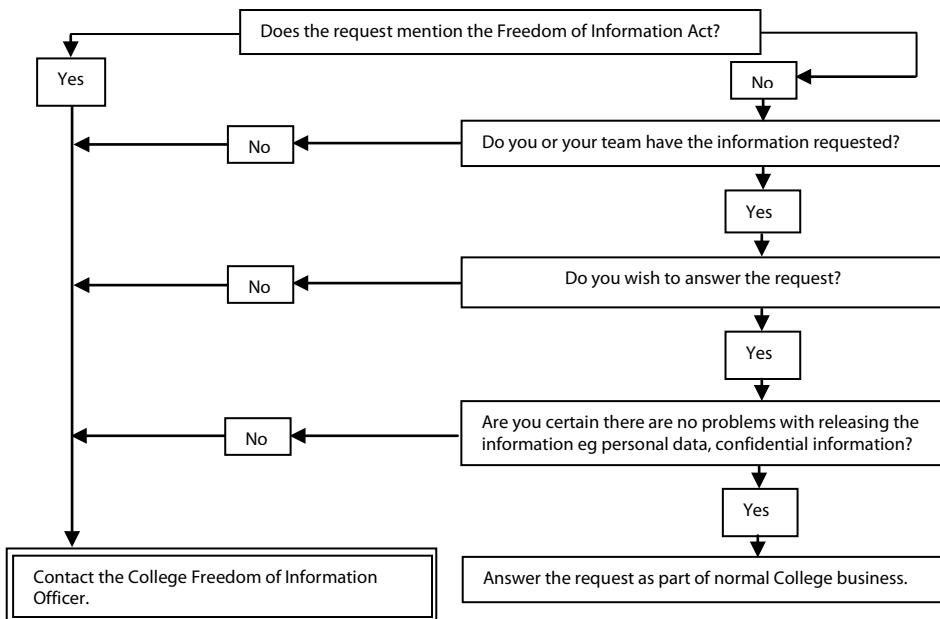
Does the request mention the Freedom of Information Act?

Yes

No

No

Do you or your team have the information requested?

Yes

No

Do you wish to answer the request?

Yes

No

Are you certain there are no problems with releasing the information eg personal data, confidential information?

Yes

Contact the College Freedom of Information Officer.

Answer the request as part of normal College business.